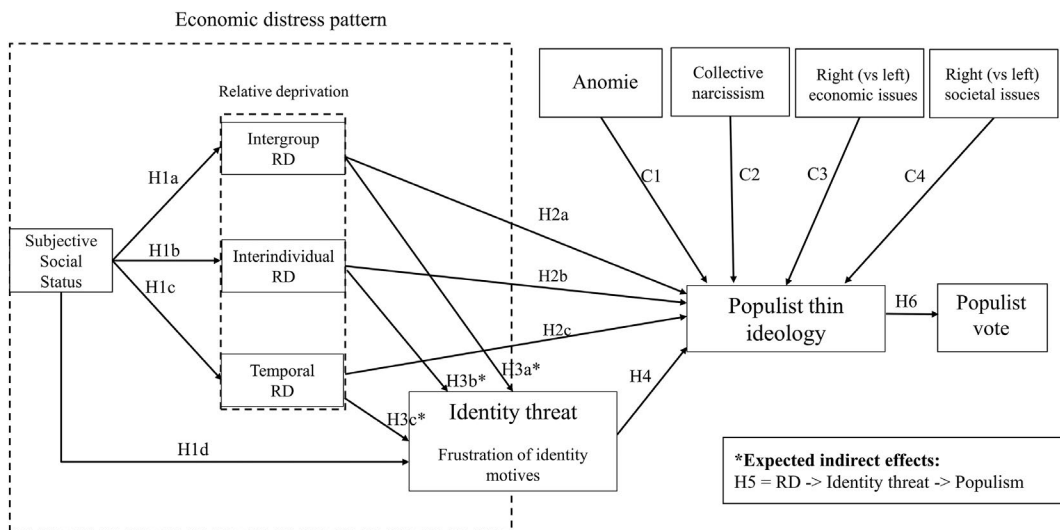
Economic distress pattern

Relative deprivation

Intergroup RD

Interindividual RD

Temporal RD

Subjective Social Status

H1a

H1b

H1c

H1d

Anomie

Collective narcissism

Right (vs left) economic issues

Right (vs left) societal issues

C1

C2

C3

C4

H2a

H2b

H2c

H3a*

H3b*

H3c*

H4

Populist thin ideology

H6

Populist vote

Identity threat

Frustration of identity motives

*Expected indirect effects:
H5 = RD -> Identity threat -> Populism